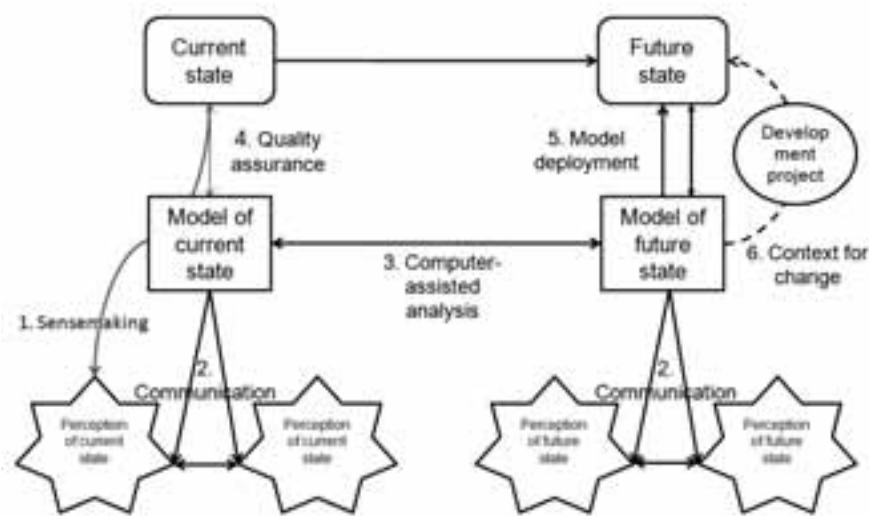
Current state

Future state

4. Quality assurance

5. Model deployment

Develop ment project

Model of current state

Model of future state

3. Computer-assisted analysis

6. Context for change

1. Sensemaking

2. Communication

2. Communication

Perception of current state

Perception of current state

Perception of future state

Perception of future state